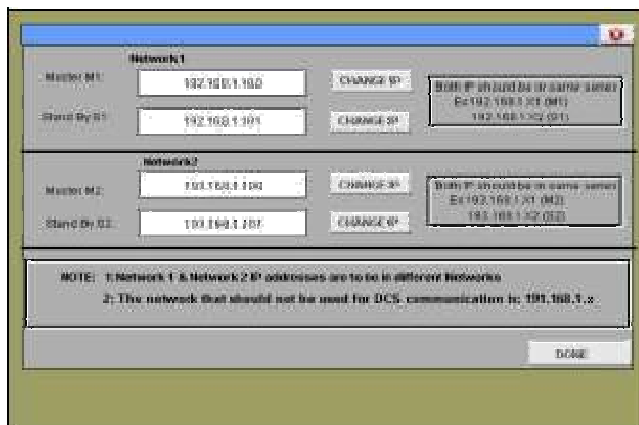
Network1

Master M1: 192.168.1.100 CHANGE IP

Stand By S1: 192.168.1.101 CHANGE IP

Both IP should be in same series
Ex192.168.1.X1 (M1)
192.168.1.X2 (S1)

Network2

Master M2: 193.168.1.100 CHANGE IP

Stand By S2: 193.168.1.101 CHANGE IP

Both IP should be in same series
Ex193.168.1.X1 (M2)
193.168.1.X2 (S2)

NOTE: 1: Network 1 & Network 2 IP addresses are to be in different Networks

2: The network that should not be used for DCS communication is: 191.168.1.x

DONE